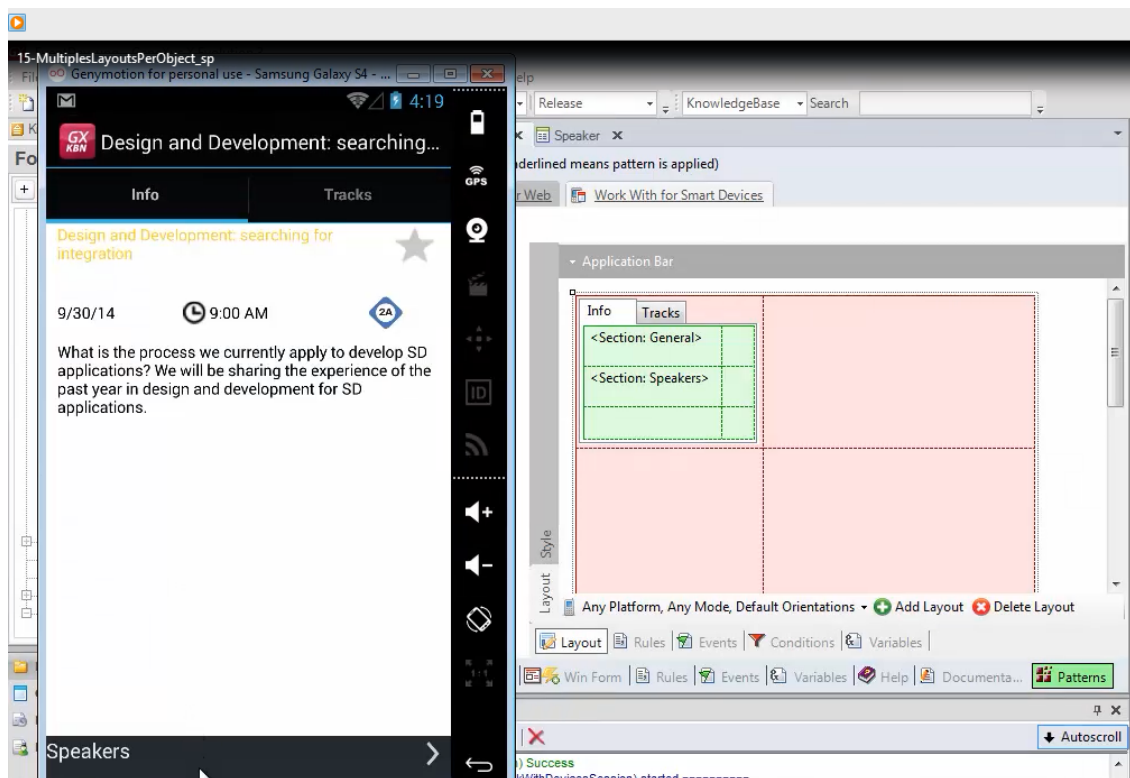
15-MultiplesLayoutsPerObject_sp

Genymotion for personal use - Samsung Galaxy S4 - ...

4:19

Design and Development: searching...

Info

Tracks

Design and Development: searching for integration

9/30/14

9:00 AM

2A

What is the process we currently apply to develop SD applications? We will be sharing the experience of the past year in design and development for SD applications.

Speakers

GPS

ID

Release

KnowledgeBase

Search

Speaker

derlined means pattern is applied)

r Web

Work With for Smart Devices

Application Bar

Info

Tracks

<Section: General>

<Section: Speakers>

Style

Layout

Any Platform, Any Mode, Default Orientations

Add Layout

Delete Layout

Layout

Rules

Events

Conditions

Variables

Win Form

Rules

Events

Variables

Help

Documenta...

Patterns

Autoscroll

) Success